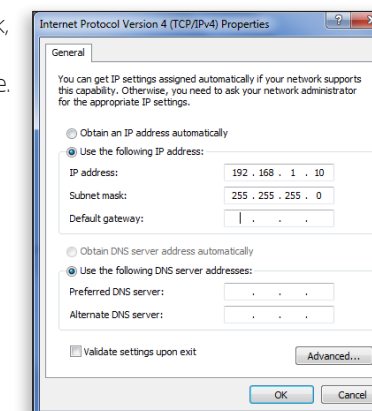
Internet Protocol Version 4 (TCP/IPv4) Properties

General

You can get IP settings assigned automatically if your network supports this capability. Otherwise, you need to ask your network administrator for the appropriate IP settings.

Obtain an IP address automatically

Use the following IP address:

IP address: 192 . 168 . 1 . 10

Subnet mask: 255 . 255 . 255 . 0

Default gateway: . . .

Obtain DNS server address automatically

Use the following DNS server addresses:

Preferred DNS server: . . .

Alternate DNS server: . . .

Validate settings upon exit

Advanced...

OK

Cancel